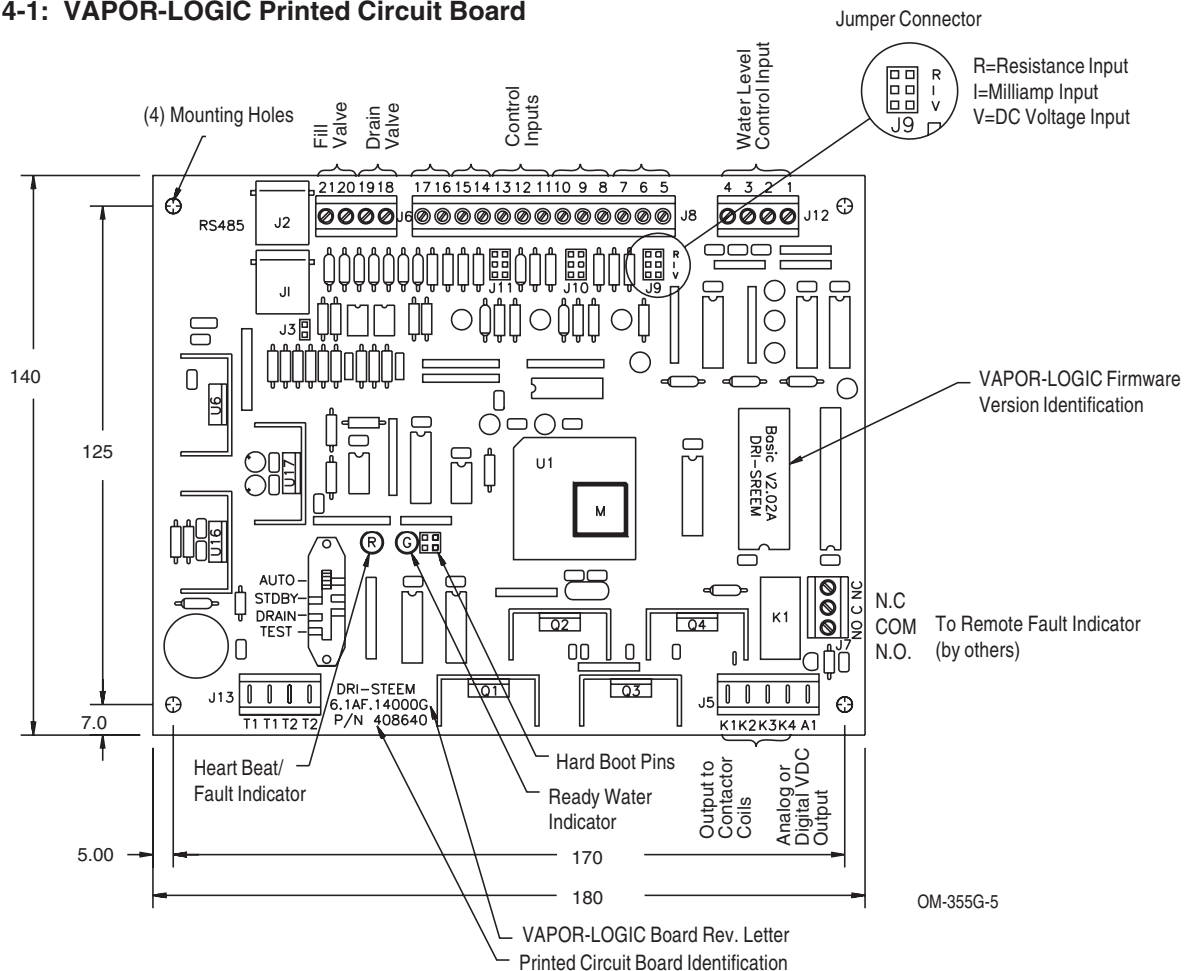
4-1: VAPOR-LOGIC Printed Circuit Board

Jumper Connector

R=Resistance Input
I=Milliamp Input
V=DC Voltage Input

R
I
V
J9

(4) Mounting Holes

Fill Valve

Drain Valve

Control Inputs

Water Level Control Input

21 20 19 18

17 16 15 14 13 12 11 10 9 8 7 6 5

4 3 2 1

RS485

J2

J6

J8

J12

JI

J11

J10

J9

J3

U6

U17

U16

U1

M

Basic V2.02A DRI-SREEM

VAPOR-LOGIC Firmware Version Identification

140

125

7.0

5.00

R

G

AUTO
STDBY
DRAIN
TEST

Q2

Q4

K1

NC C NO

J7

N.C
COM
N.O.

To Remote Fault Indicator (by others)

J13

T1 T1 T2 T2

DRI-STEEM
6.1AF.14000G
P/N 408640

Q1

Q3

J5

K1 K2 K3 K4 A1

Heart Beat/ Fault Indicator

Hard Boot Pins

Ready Water Indicator

Output to Contactor Coils

Analog or Digital VDC Output

170

180

OM-355G-5

VAPOR-LOGIC Board Rev. Letter

Printed Circuit Board Identification